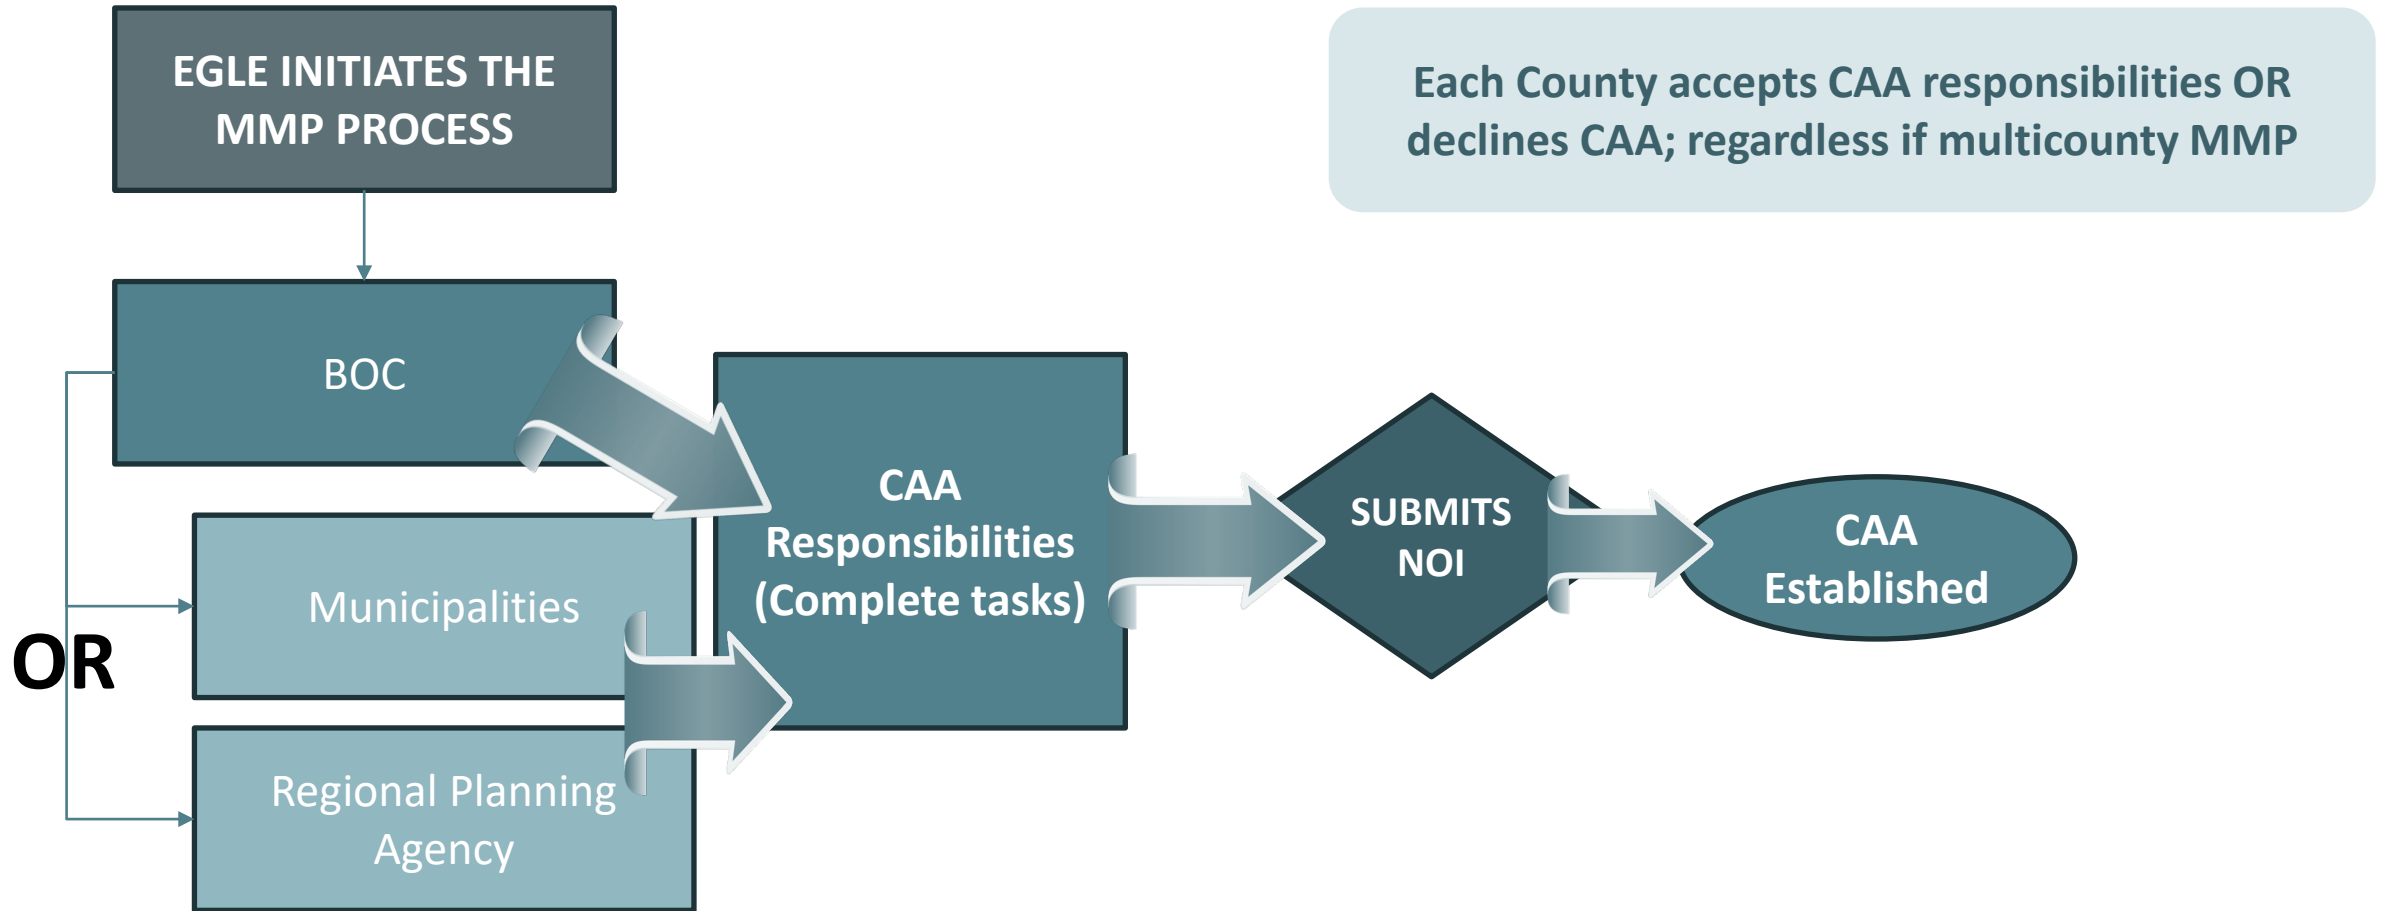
EGLE INITIATES THE MMP PROCESS

Each County accepts CAA responsibilities OR declines CAA; regardless if multicounty MMP

BOC

Municipalities

OR

Regional Planning Agency

CAA Responsibilities (Complete tasks)

SUBMITS NOI

CAA Established